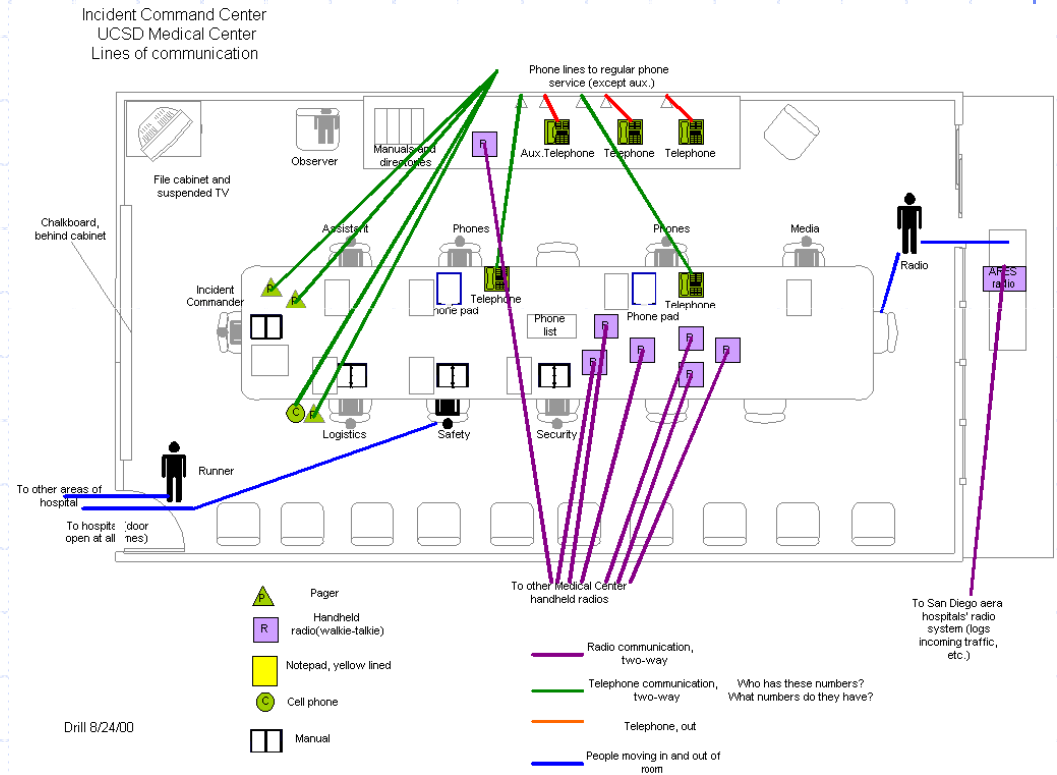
Incident Command Center
UCSD Medical Center
Lines of communication

Phone lines to regular phone service (except aux.)

Observer

Manuals and directories

R

Aux.Telephone

Telephone

Telephone

File cabinet and suspended TV

Chalkboard, behind cabinet

Assistant

Phones

Phones

Media

Radio

ARES radio

Incident Commander

P

P

Telephone

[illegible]hone pad

Phone list

Phone pad

Telephone

R

R

R

R

R

R

C

P

Logistics

Safety

Security

Runner

To other areas of hospital

To hospita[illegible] (door open at all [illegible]mes)

To other Medical Center handheld radios

To San Diego aera hospitals' radio system (logs incoming traffic, etc.)

P Pager

R Handheld radio(walkie-talkie)

Notepad, yellow lined

C Cell phone

Manual

Drill 8/24/00

Radio communication, two-way

Telephone communication, two-way

Who has these numbers?
What numbers do they have?

Telephone, out

People moving in and out of room